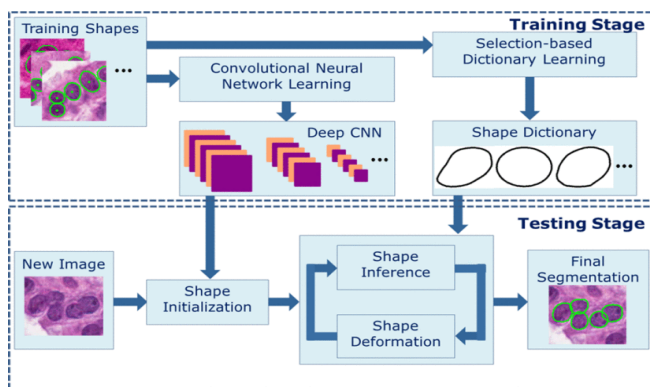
Training Stage

Training Shapes

...

Convolutional Neural Network Learning

Selection-based Dictionary Learning

Deep CNN

...

Shape Dictionary

...

Testing Stage

New Image

Shape Initialization

Shape Inference

Shape Deformation

Final Segmentation